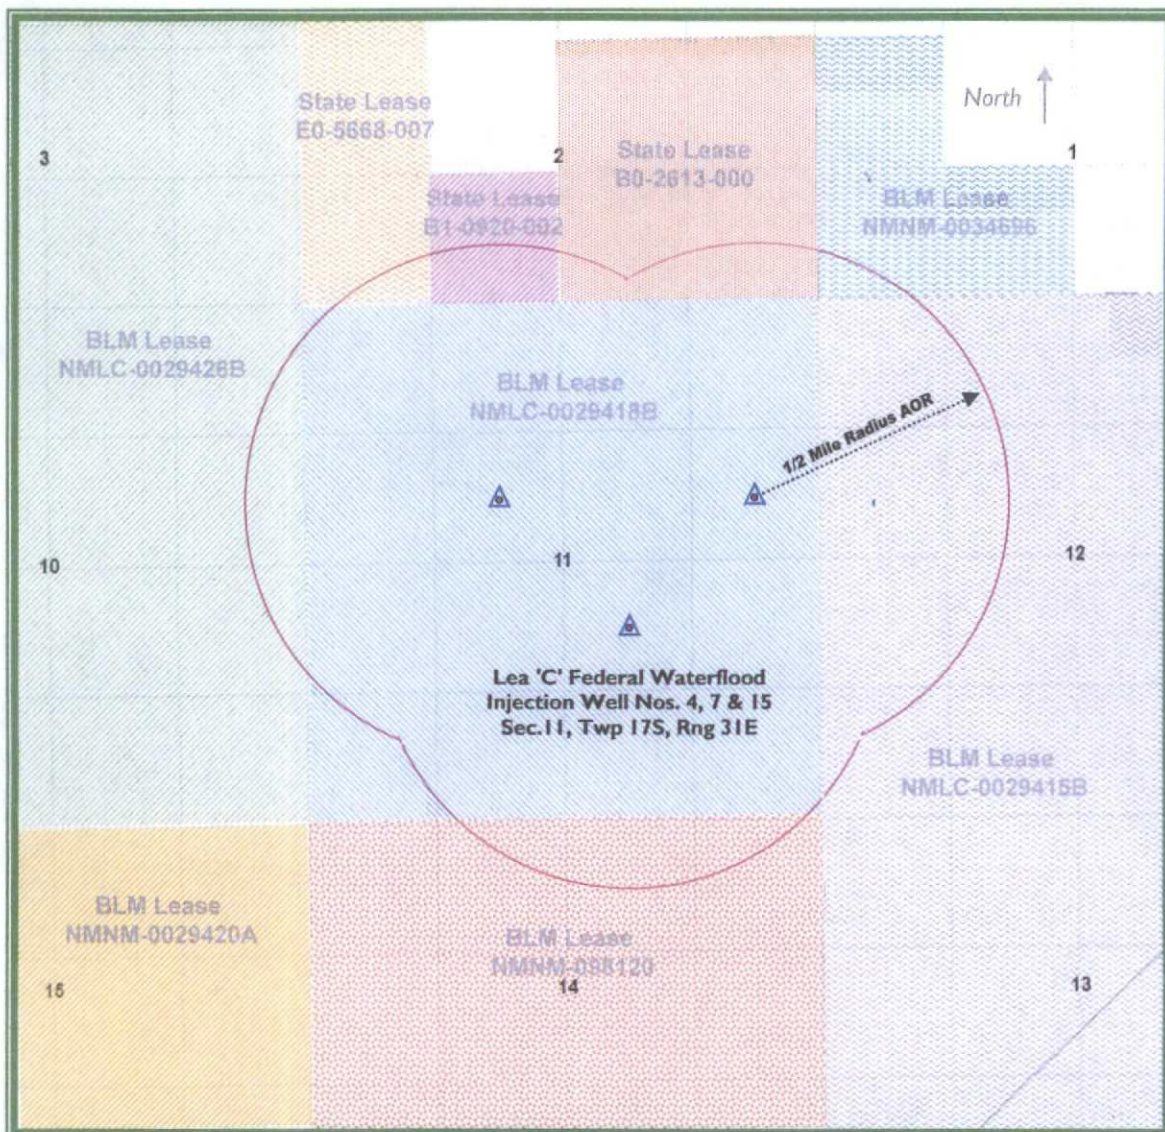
State Lease
E0-5668-007

North

3

2

State Lease
B0-2613-000

1

State Lease
B1-0920-002

BLM Lease
NMNM-0034696

BLM Lease
NMLC-0029426B

BLM Lease
NMLC-0029418B

1/2 Mile Radius AOR

10

11

12

Lea 'C' Federal Waterflood
Injection Well Nos. 4, 7 & 15
Sec.11, Twp 17S, Rng 31E

BLM Lease
NMLC-0029415B

BLM Lease
NMNM-0029420A

BLM Lease
NMNM-098120

15

14

13